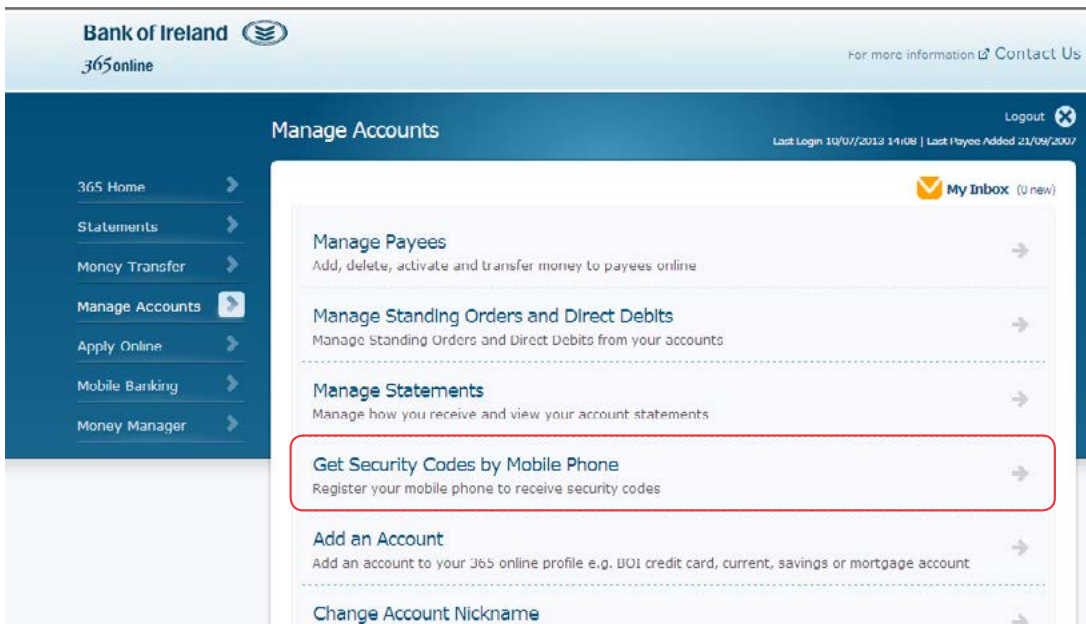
Bank of Ireland
365online

For more information Contact Us

Manage Accounts

Logout
Last Login 10/07/2013 14:08 | Last Payee Added 21/09/2007

365 Home
Statements
Money Transfer
Manage Accounts
Apply Online
Mobile Banking
Money Manager

My Inbox (0 new)

Manage Payees
Add, delete, activate and transfer money to payees online

Manage Standing Orders and Direct Debits
Manage Standing Orders and Direct Debits from your accounts

Manage Statements
Manage how you receive and view your account statements

Get Security Codes by Mobile Phone
Register your mobile phone to receive security codes

Add an Account
Add an account to your 365 online profile e.g. BOI credit card, current, savings or mortgage account

Change Account Nickname